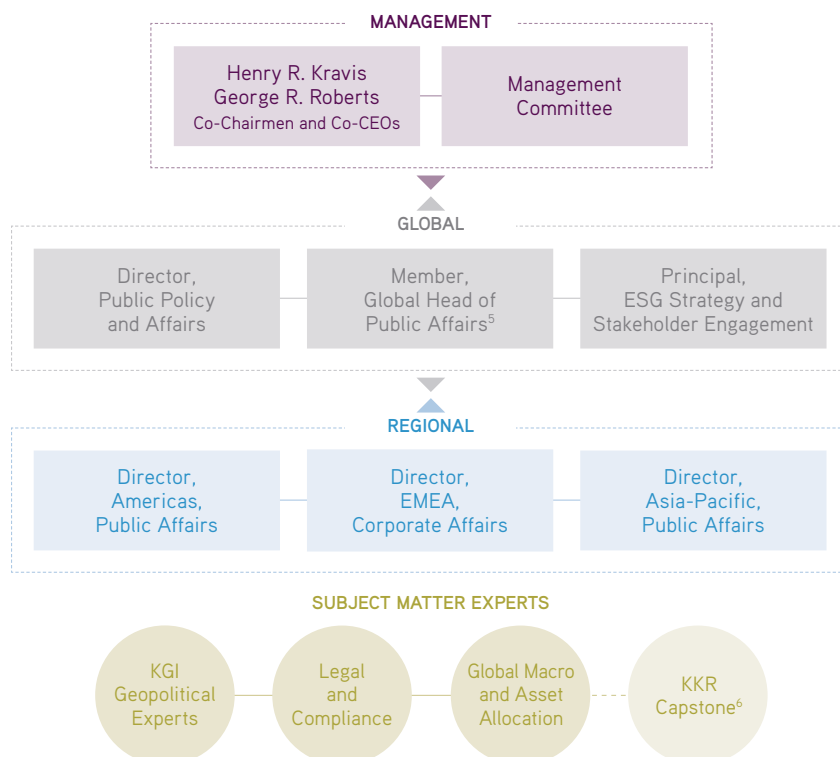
MANAGEMENT

Henry R. Kravis
George R. Roberts
Co-Chairmen and Co-CEOs

Management Committee

GLOBAL

Director, Public Policy and Affairs

Member, Global Head of Public Affairs$^5$

Principal, ESG Strategy and Stakeholder Engagement

REGIONAL

Director, Americas, Public Affairs

Director, EMEA, Corporate Affairs

Director, Asia-Pacific, Public Affairs

SUBJECT MATTER EXPERTS

KGI Geopolitical Experts

Legal and Compliance

Global Macro and Asset Allocation

KKR Capstone$^6$